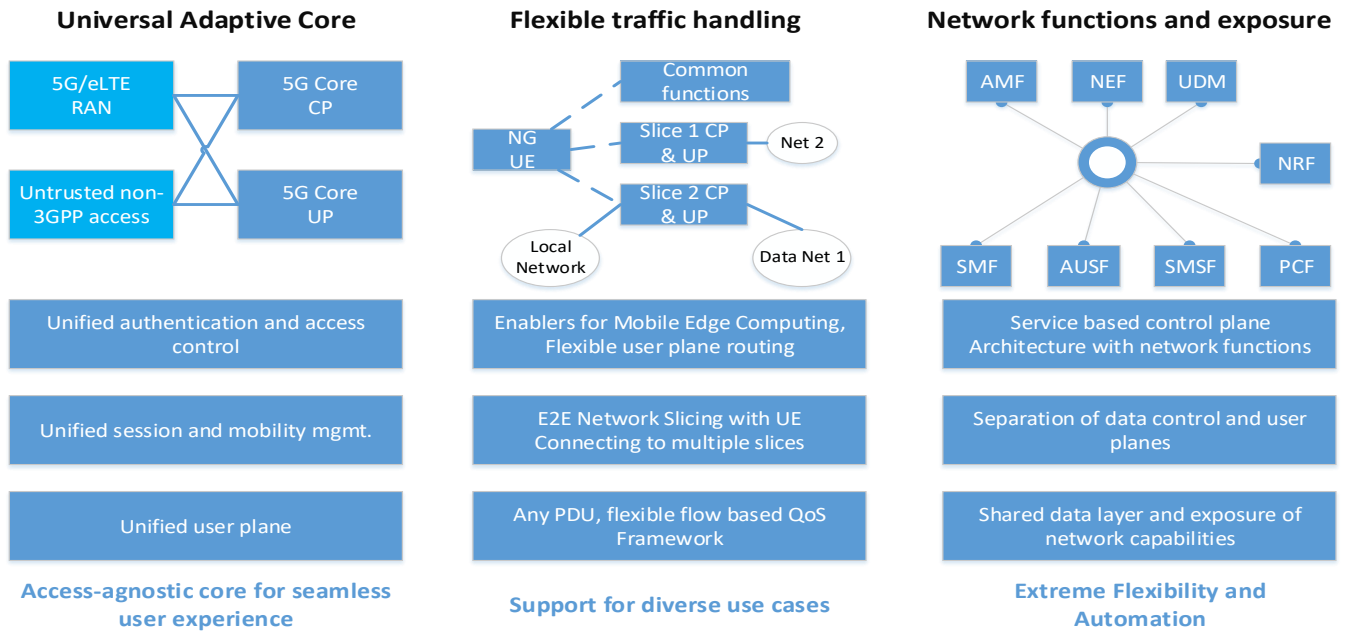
Universal Adaptive Core

5G/eLTE RAN

5G Core CP

Untrusted non-3GPP access

5G Core UP

Unified authentication and access control

Unified session and mobility mgmt.

Unified user plane

Access-agnostic core for seamless user experience

Flexible traffic handling

Common functions

NG UE

Slice 1 CP & UP

Net 2

Slice 2 CP & UP

Local Network

Data Net 1

Enablers for Mobile Edge Computing, Flexible user plane routing

E2E Network Slicing with UE Connecting to multiple slices

Any PDU, flexible flow based QoS Framework

Support for diverse use cases

Network functions and exposure

AMF

NEF

UDM

NRF

SMF

AUSF

SMSF

PCF

Service based control plane Architecture with network functions

Separation of data control and user planes

Shared data layer and exposure of network capabilities

Extreme Flexibility and Automation